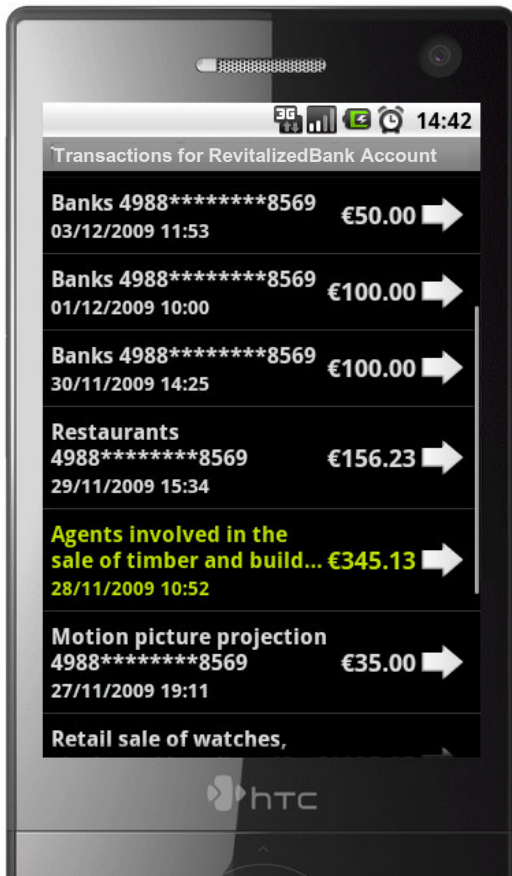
3G 14:42

Transactions for RevitalizedBank Account

Banks 4988********8569
03/12/2009 11:53
€50.00

Banks 4988********8569
01/12/2009 10:00
€100.00

Banks 4988********8569
30/11/2009 14:25
€100.00

Restaurants
4988********8569
29/11/2009 15:34
€156.23

Agents involved in the sale of timber and build...
28/11/2009 10:52
€345.13

Motion picture projection
4988********8569
27/11/2009 19:11
€35.00

Retail sale of watches,
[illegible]

htc